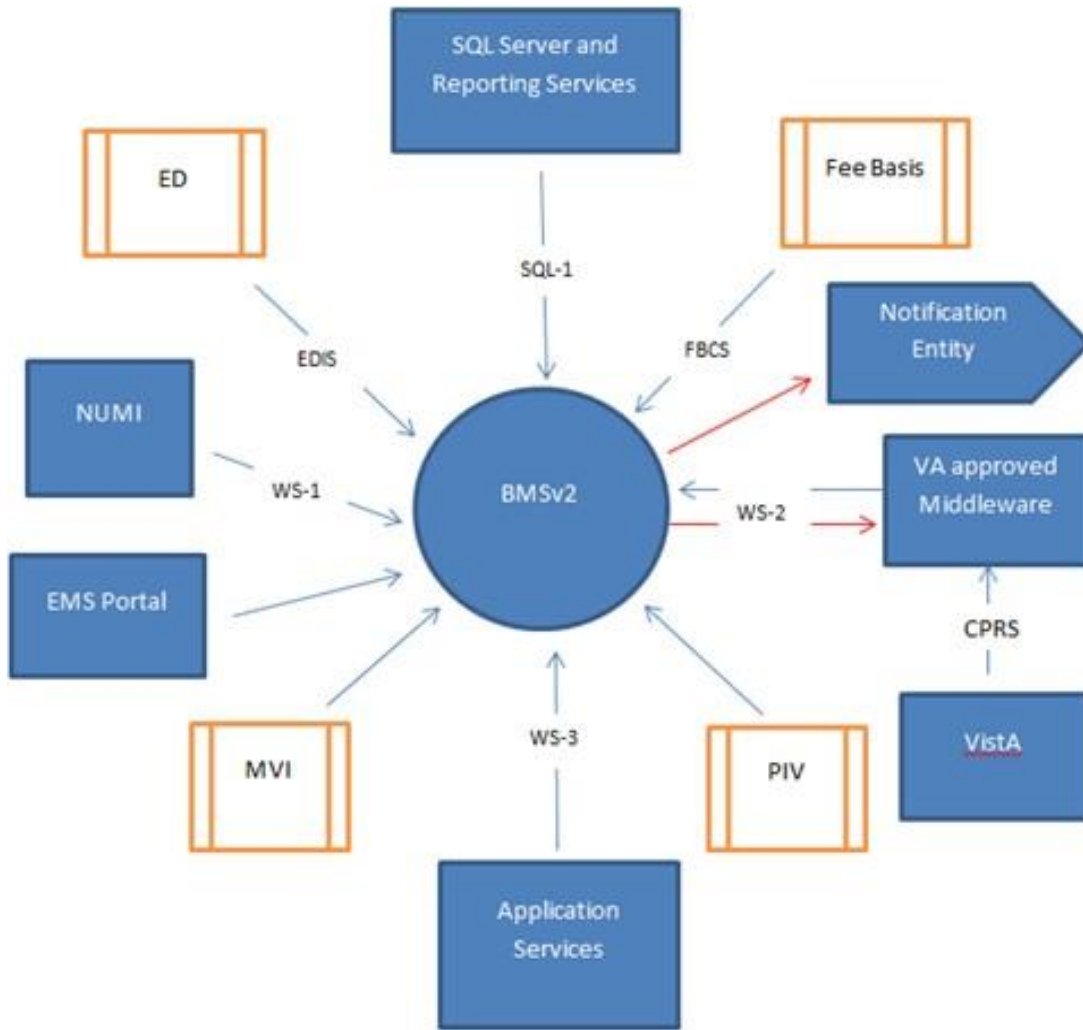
SQL Server and Reporting Services

ED

Fee Basis

SQL-1

EDIS

FBCS

Notification Entity

NUMI

WS-1

BMSv2

WS-2

VA approved Middleware

EMS Portal

CPRS

MVI

WS-3

PIV

VistA

Application Services